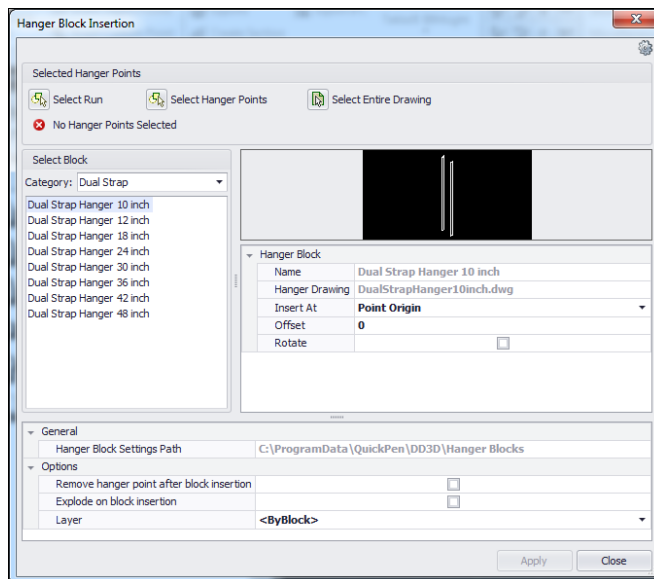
Hanger Block Insertion

Selected Hanger Points

Select Run

Select Hanger Points

Select Entire Drawing

No Hanger Points Selected

Select Block

Category: Dual Strap

Dual Strap Hanger 10 inch
Dual Strap Hanger 12 inch
Dual Strap Hanger 18 inch
Dual Strap Hanger 24 inch
Dual Strap Hanger 30 inch
Dual Strap Hanger 36 inch
Dual Strap Hanger 42 inch
Dual Strap Hanger 48 inch

Hanger Block

| Name | Dual Strap Hanger 10 inch |
|---|---|
| Hanger Drawing | DualStrapHanger10inch.dwg |
| Insert At | Point Origin |
| Offset | 0 |
| Rotate | |

General

| Hanger Block Settings Path | C:\ProgramData\QuickPen\DD3D\Hanger Blocks |
|---|---|

Options

| Remove hanger point after block insertion | |
|---|---|
| Explode on block insertion | |
| Layer | <ByBlock> |

Apply

Close